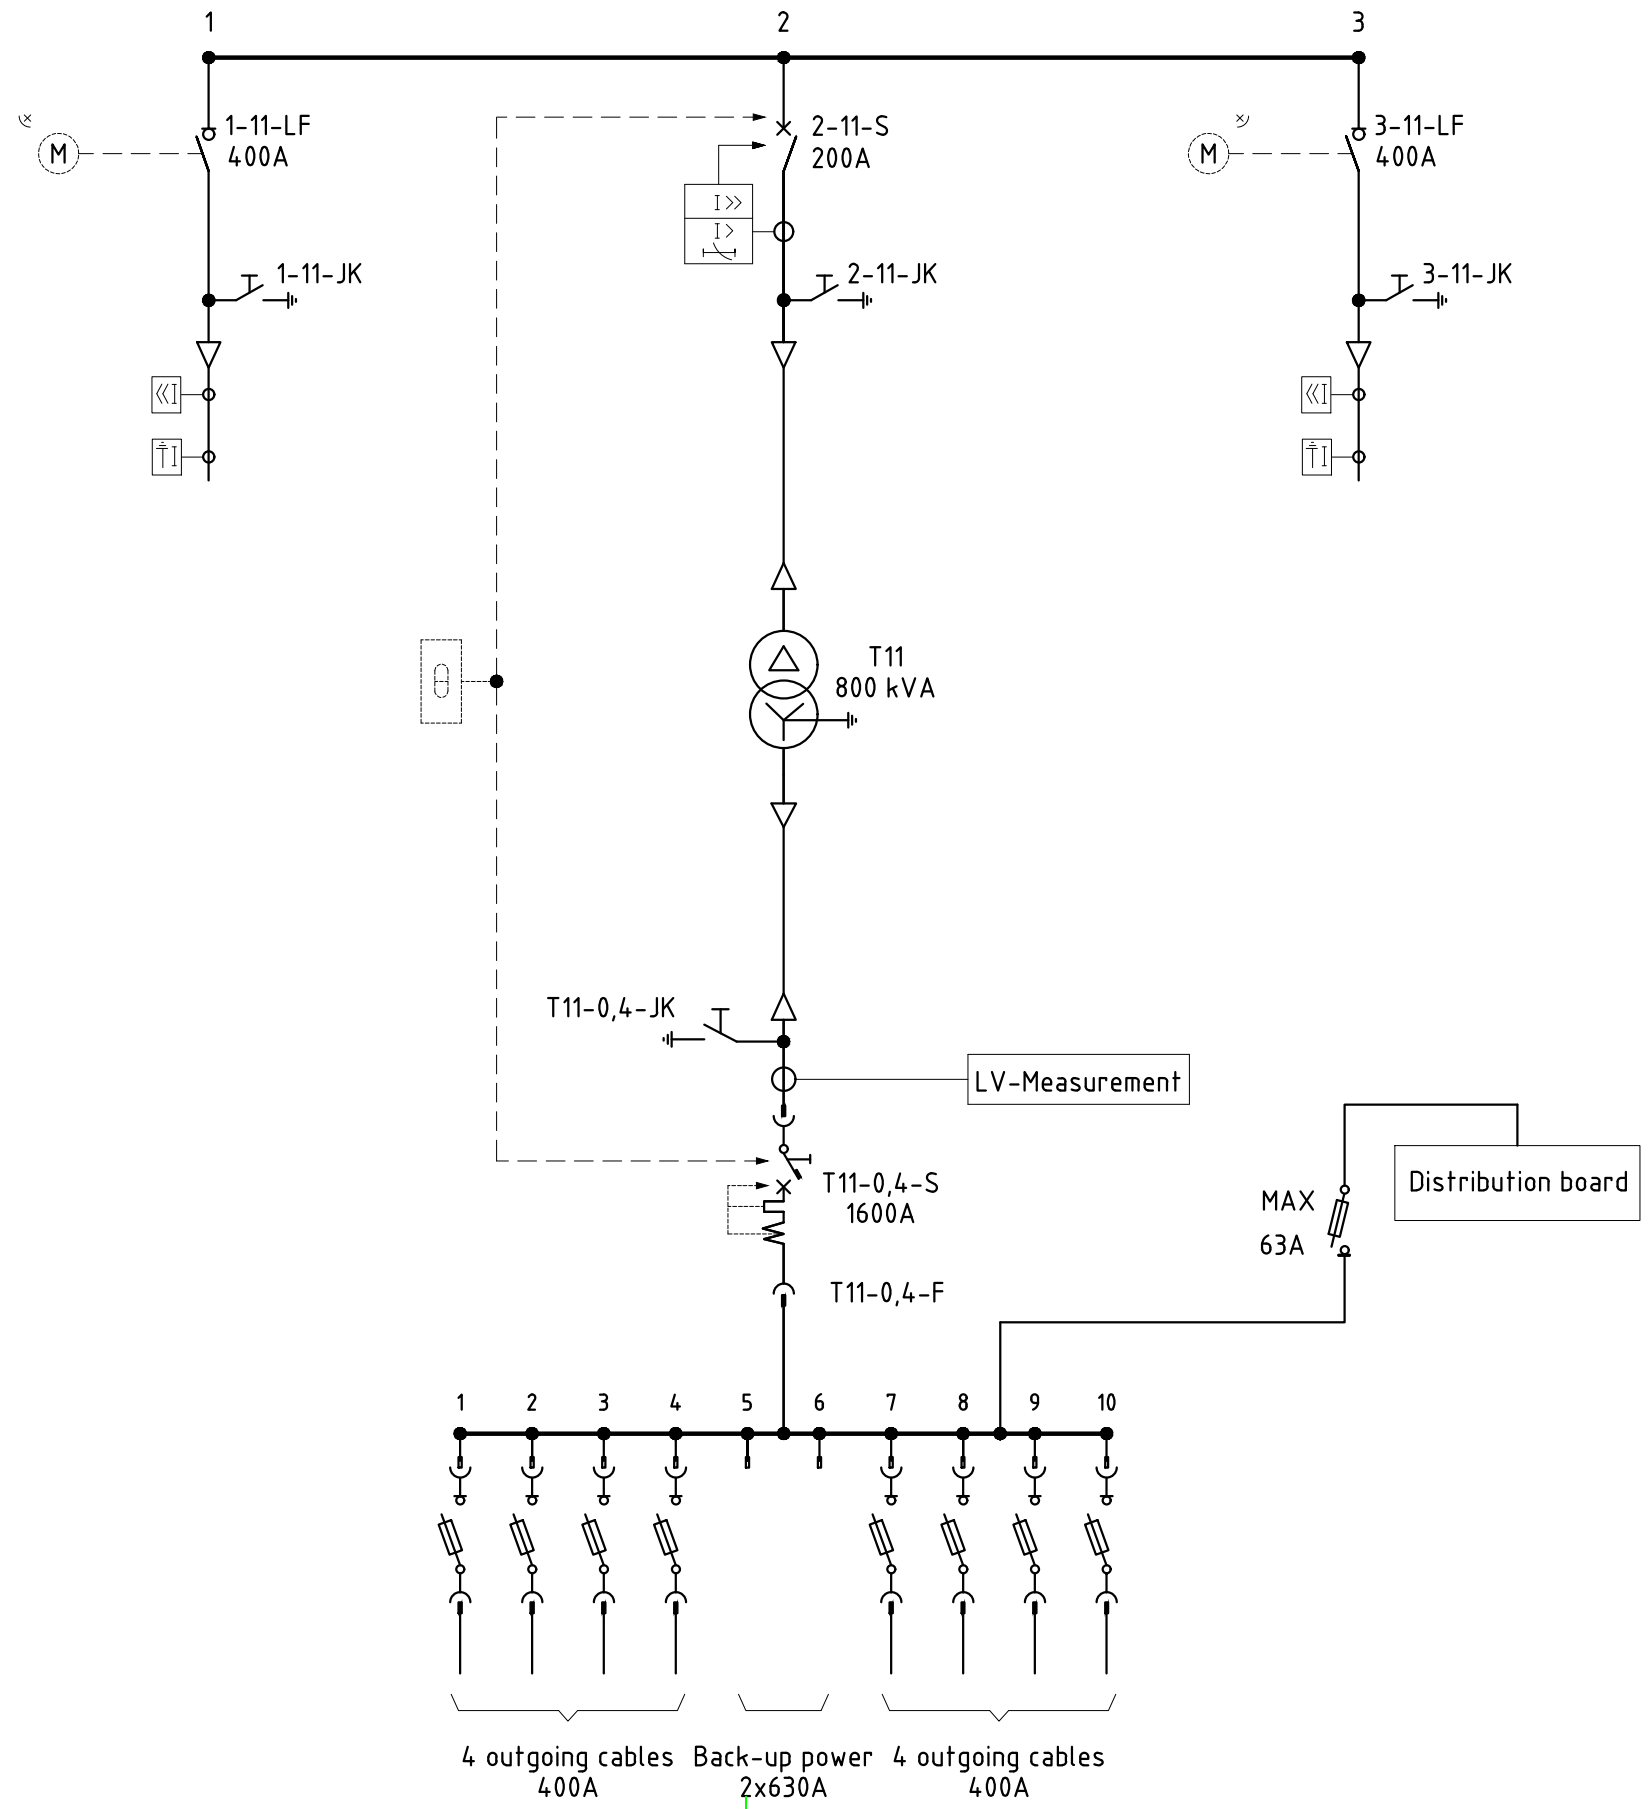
1
2
3

1-11-LF
400A

M

2-11-S
200A

I>>
I>

3-11-LF
400A

M

1-11-JK

2-11-JK

3-11-JK

«I
TI

«I
TI

T11
800 kVA

θ

T11-0,4-JK

LV-Measurement

T11-0,4-S
1600A

T11-0,4-F

MAX
63A

Distribution board

1 2 3 4 5 6 7 8 9 10

4 outgoing cables
400A

Back-up power
2x630A

4 outgoing cables
400A